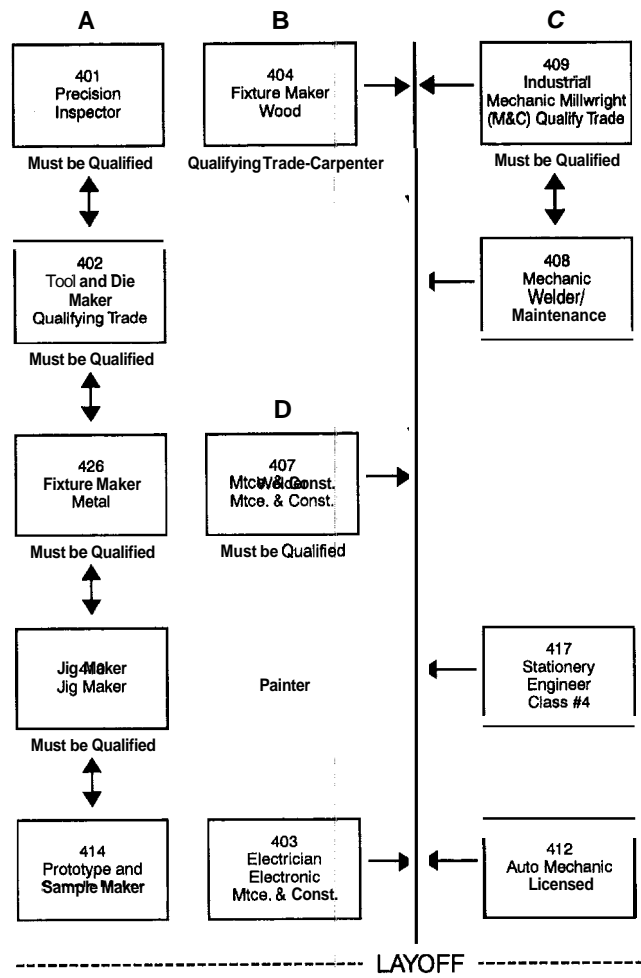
A

B

C

401
Precision
Inspector

Must be Qualified

404
Fixture Maker
Wood

Qualifying Trade-Carpenter

409
Industrial
Mechanic Millwright
(M&C) Qualify Trade

Must be Qualified

402
Tool and Die
Maker
Qualifying Trade

Must be Qualified

408
Mechanic
Welder/
Maintenance

D

426
Fixture Maker
Metal

Must be Qualified

407
Mtce. & Const.
Mtce. & Const.

Must be Qualified

Jig Maker
Jig Maker

Painter

Must be Qualified

417
Stationery
Engineer
Class #4

414
Prototype and
Sample Maker

403
Electrician
Electronic
Mtce. & Const.

412
Auto Mechanic
Licensed

LAYOFF